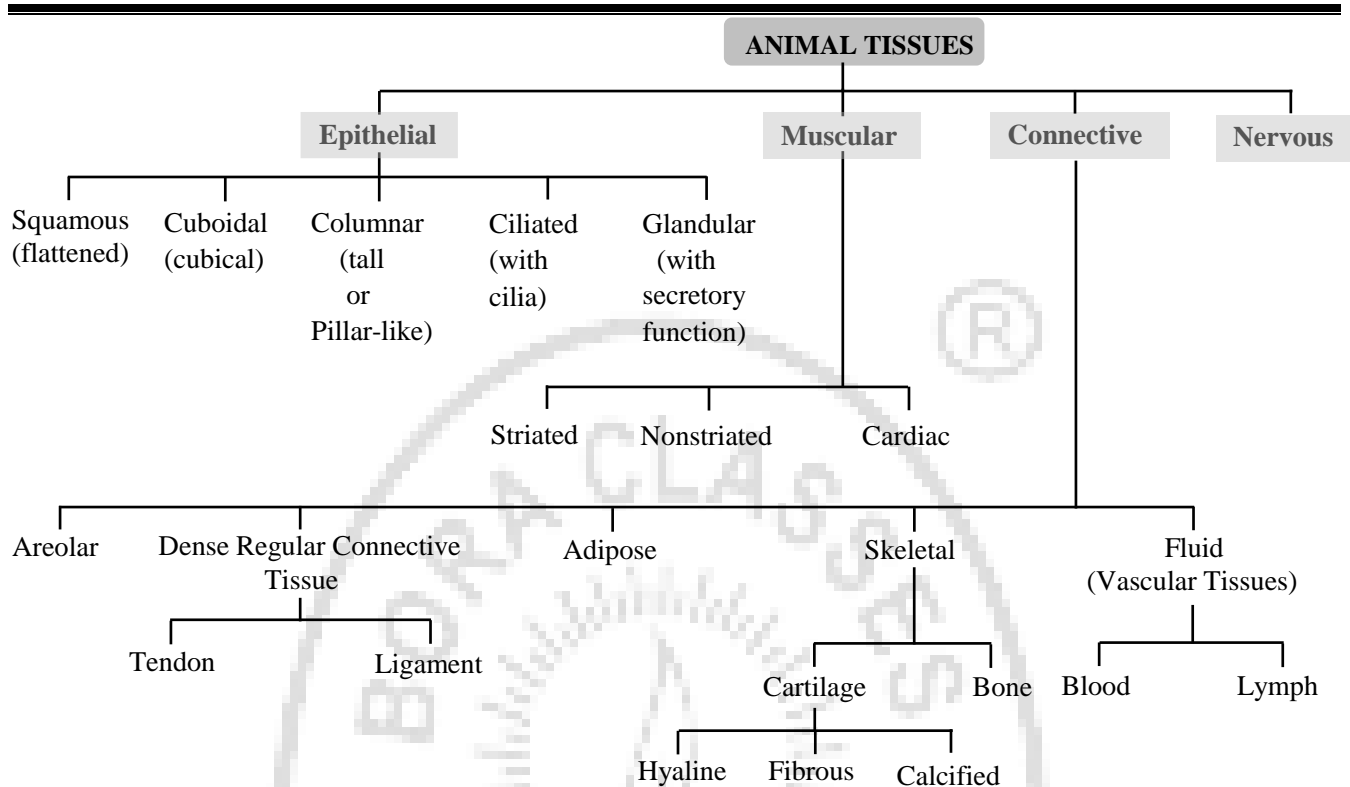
ANIMAL TISSUES

Epithelial
Muscular
Connective
Nervous

Squamous (flattened)
Cuboidal (cubical)
Columnar (tall or Pillar-like)
Ciliated (with cilia)
Glandular (with secretory function)

Striated
Nonstriated
Cardiac

Areolar
Dense Regular Connective Tissue
Adipose
Skeletal
Fluid (Vascular Tissues)

Tendon
Ligament

Cartilage
Bone

Blood
Lymph

Hyaline
Fibrous
Calcified